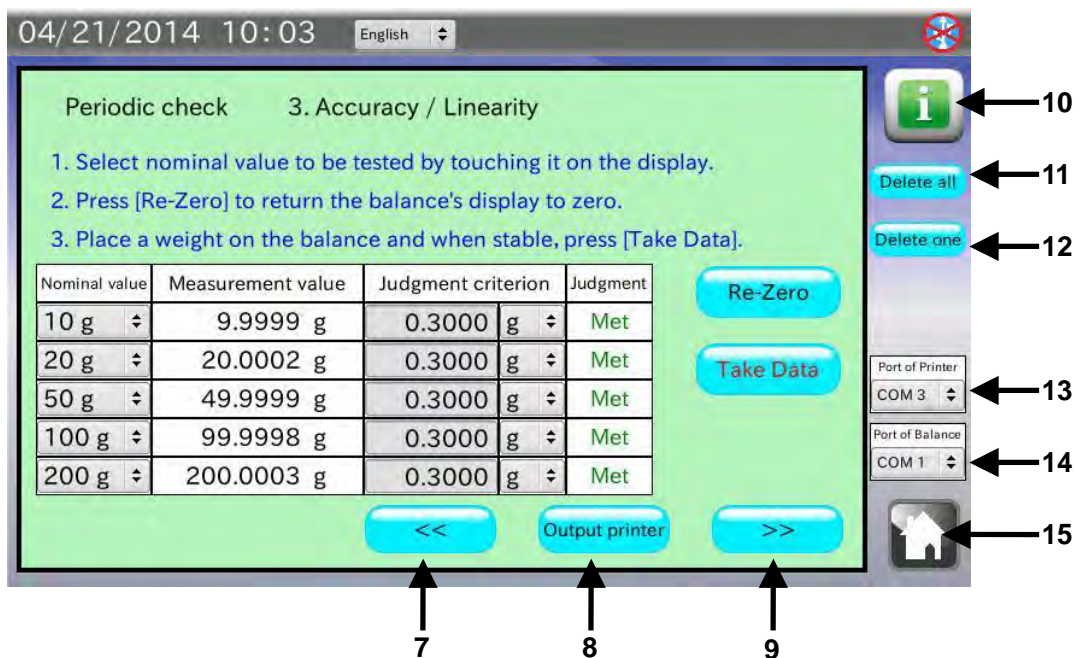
04/21/2014 10:03 English

Periodic check 3. Accuracy / Linearity

1. Select nominal value to be tested by touching it on the display.

2. Press [Re-Zero] to return the balance's display to zero.

3. Place a weight on the balance and when stable, press [Take Data].

| Nominal value | Measurement value | Judgment criterion | | Judgment |
|---|---|---|---|---|
| 10 g | 9.9999 g | 0.3000 | g | Met |
| 20 g | 20.0002 g | 0.3000 | g | Met |
| 50 g | 49.9999 g | 0.3000 | g | Met |
| 100 g | 99.9998 g | 0.3000 | g | Met |
| 200 g | 200.0003 g | 0.3000 | g | Met |

Re-Zero

Take Data

<<

Output printer

>>

i

Delete all

Delete one

Port of Printer
COM 3

Port of Balance
COM 1

10
11
12
13
14
15
7
8
9